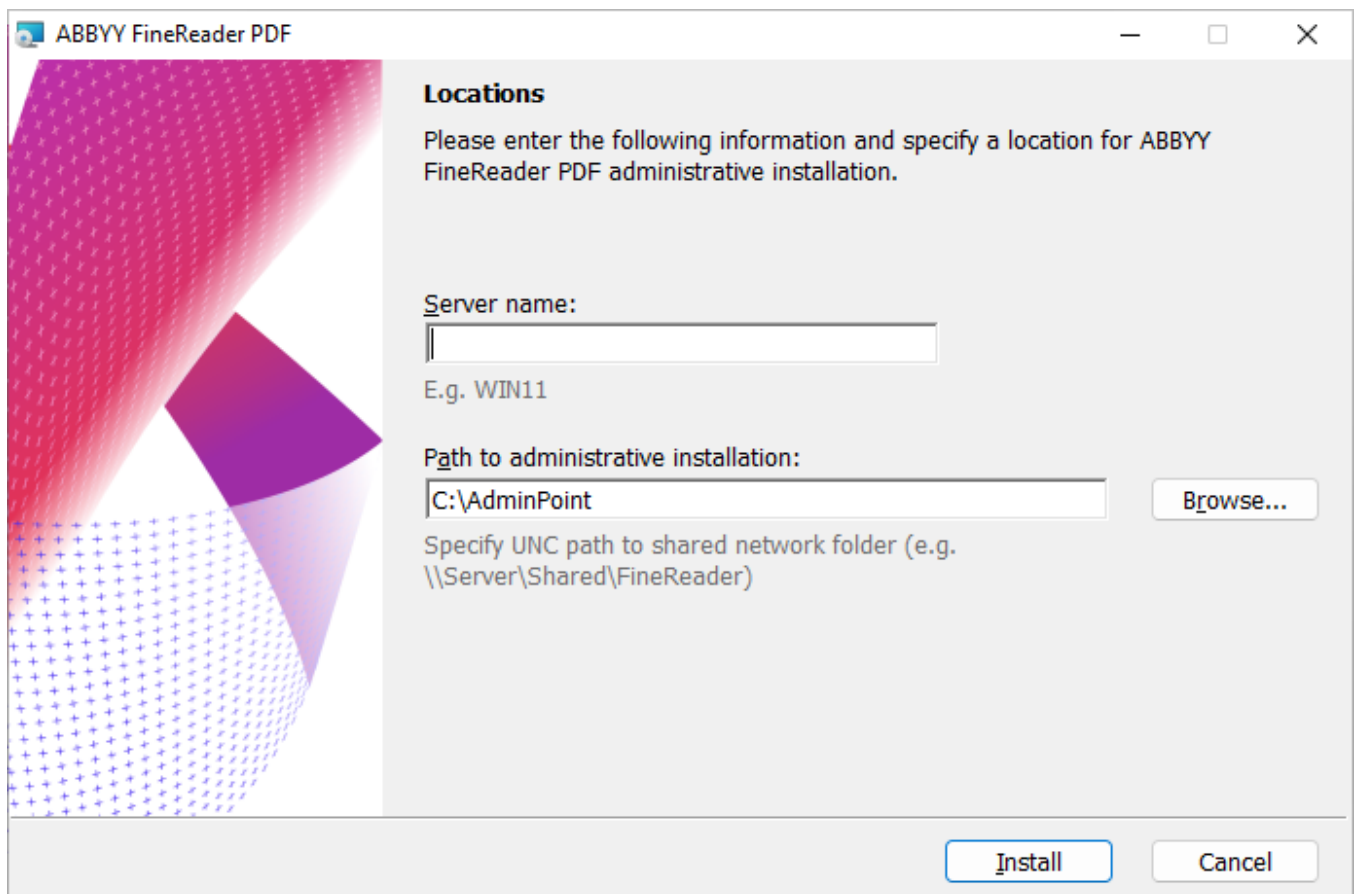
ABBYY FineReader PDF

Locations

Please enter the following information and specify a location for ABBYY FineReader PDF administrative installation.

Server name:

E.g. WIN11

Path to administrative installation:

C:\AdminPoint

Browse...

Specify UNC path to shared network folder (e.g. \\Server\Shared\FineReader)

Install

Cancel